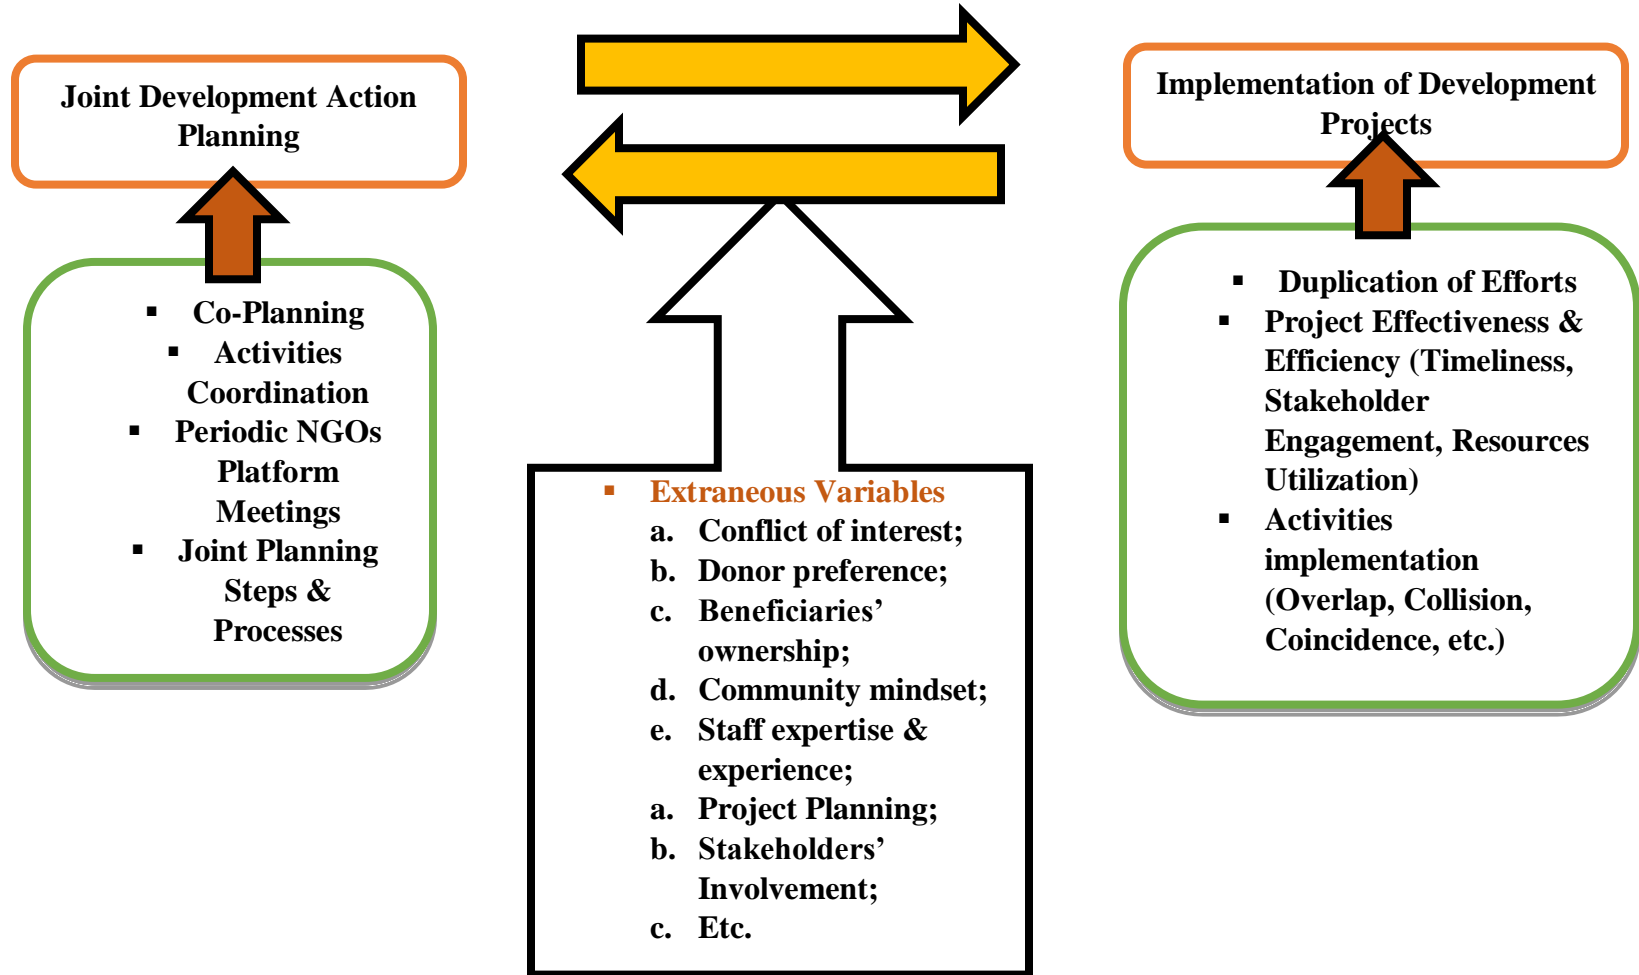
Joint Development Action Planning

- Co-Planning
- Activities Coordination
- Periodic NGOs Platform Meetings
- Joint Planning Steps & Processes

- Extraneous Variables
a. Conflict of interest;
b. Donor preference;
c. Beneficiaries' ownership;
d. Community mindset;
e. Staff expertise & experience;
a. Project Planning;
b. Stakeholders' Involvement;
c. Etc.

Implementation of Development Projects

- Duplication of Efforts
- Project Effectiveness & Efficiency (Timeliness, Stakeholder Engagement, Resources Utilization)
- Activities implementation (Overlap, Collision, Coincidence, etc.)